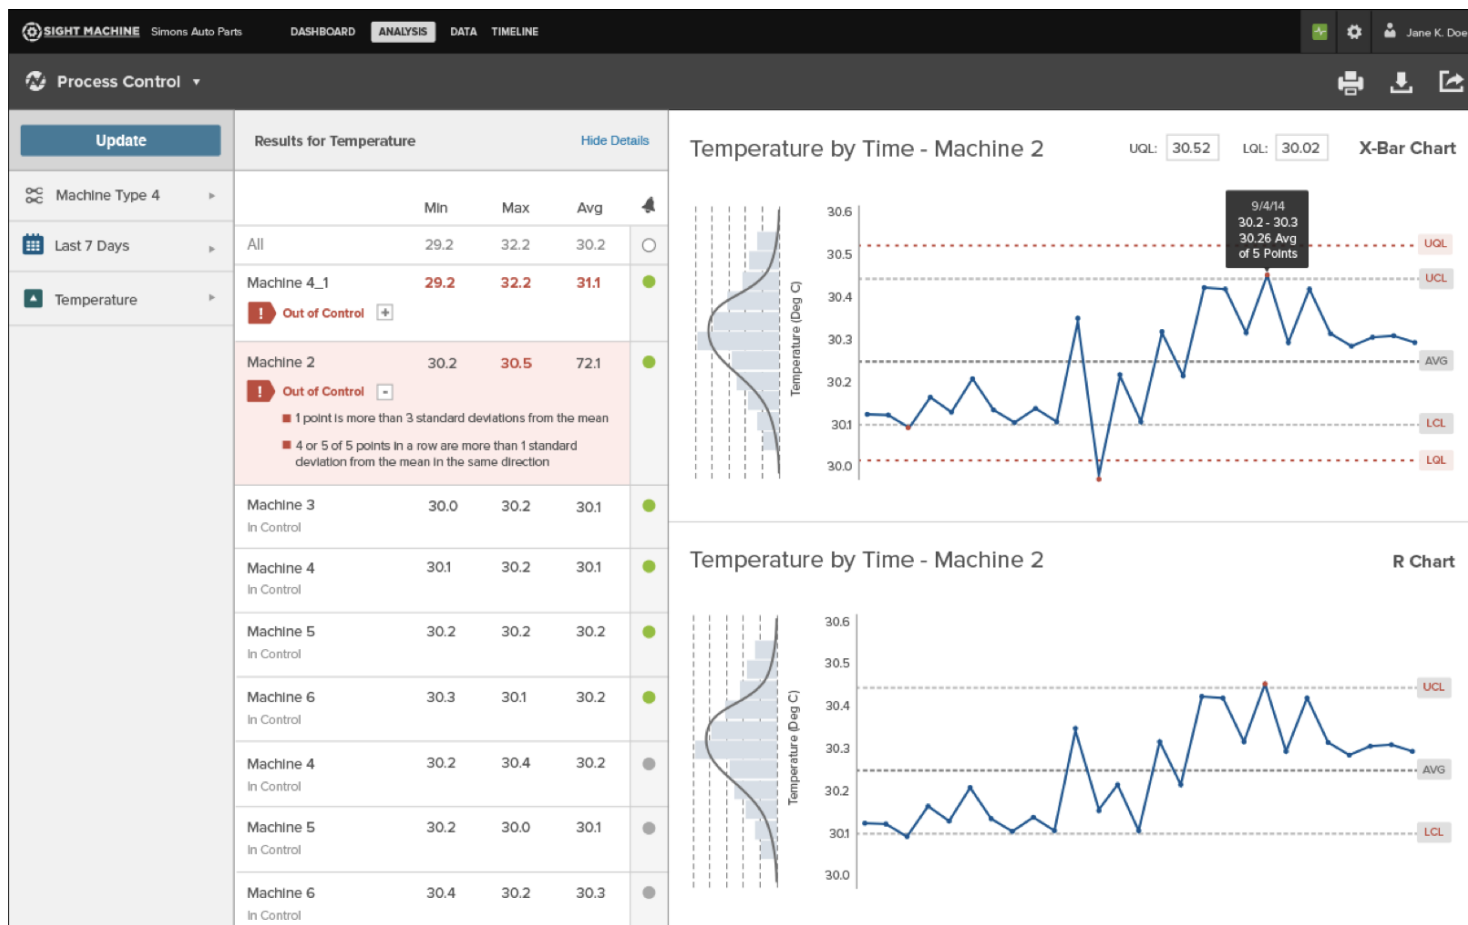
SIGHT MACHINE Simons Auto Parts DASHBOARD ANALYSIS DATA TIMELINE Jane K. Doe

Process Control ▾

Update

Machine Type 4

Last 7 Days

Temperature

Results for Temperature Hide Details

| | Min | Max | Avg | |
|---|---|---|---|---|
| All | 29.2 | 32.2 | 30.2 | |
| Machine 4_1 Out of Control | 29.2 | 32.2 | 31.1 | |
| Machine 2 Out of Control | 30.2 | 30.5 | 72.1 | |
| Machine 3 In Control | 30.0 | 30.2 | 30.1 | |
| Machine 4 In Control | 30.1 | 30.2 | 30.1 | |
| Machine 5 In Control | 30.2 | 30.2 | 30.2 | |
| Machine 6 In Control | 30.3 | 30.1 | 30.2 | |
| Machine 4 In Control | 30.2 | 30.4 | 30.2 | |
| Machine 5 In Control | 30.2 | 30.0 | 30.1 | |
| Machine 6 In Control | 30.4 | 30.2 | 30.3 | |

1 point is more than 3 standard deviations from the mean

4 or 5 of 5 points in a row are more than 1 standard deviation from the mean in the same direction

Temperature by Time - Machine 2 UQL: 30.52 LQL: 30.02 X-Bar Chart

9/4/14 30.2 - 30.3 30.26 Avg of 5 Points

30.6 30.5 30.4 30.3 30.2 30.1 30.0 Temperature (Deg C) UQL UCL AVG LCL LQL

Temperature by Time - Machine 2 R Chart

30.6 30.5 30.4 30.3 30.2 30.1 30.0 Temperature (Deg C) UCL AVG LCL